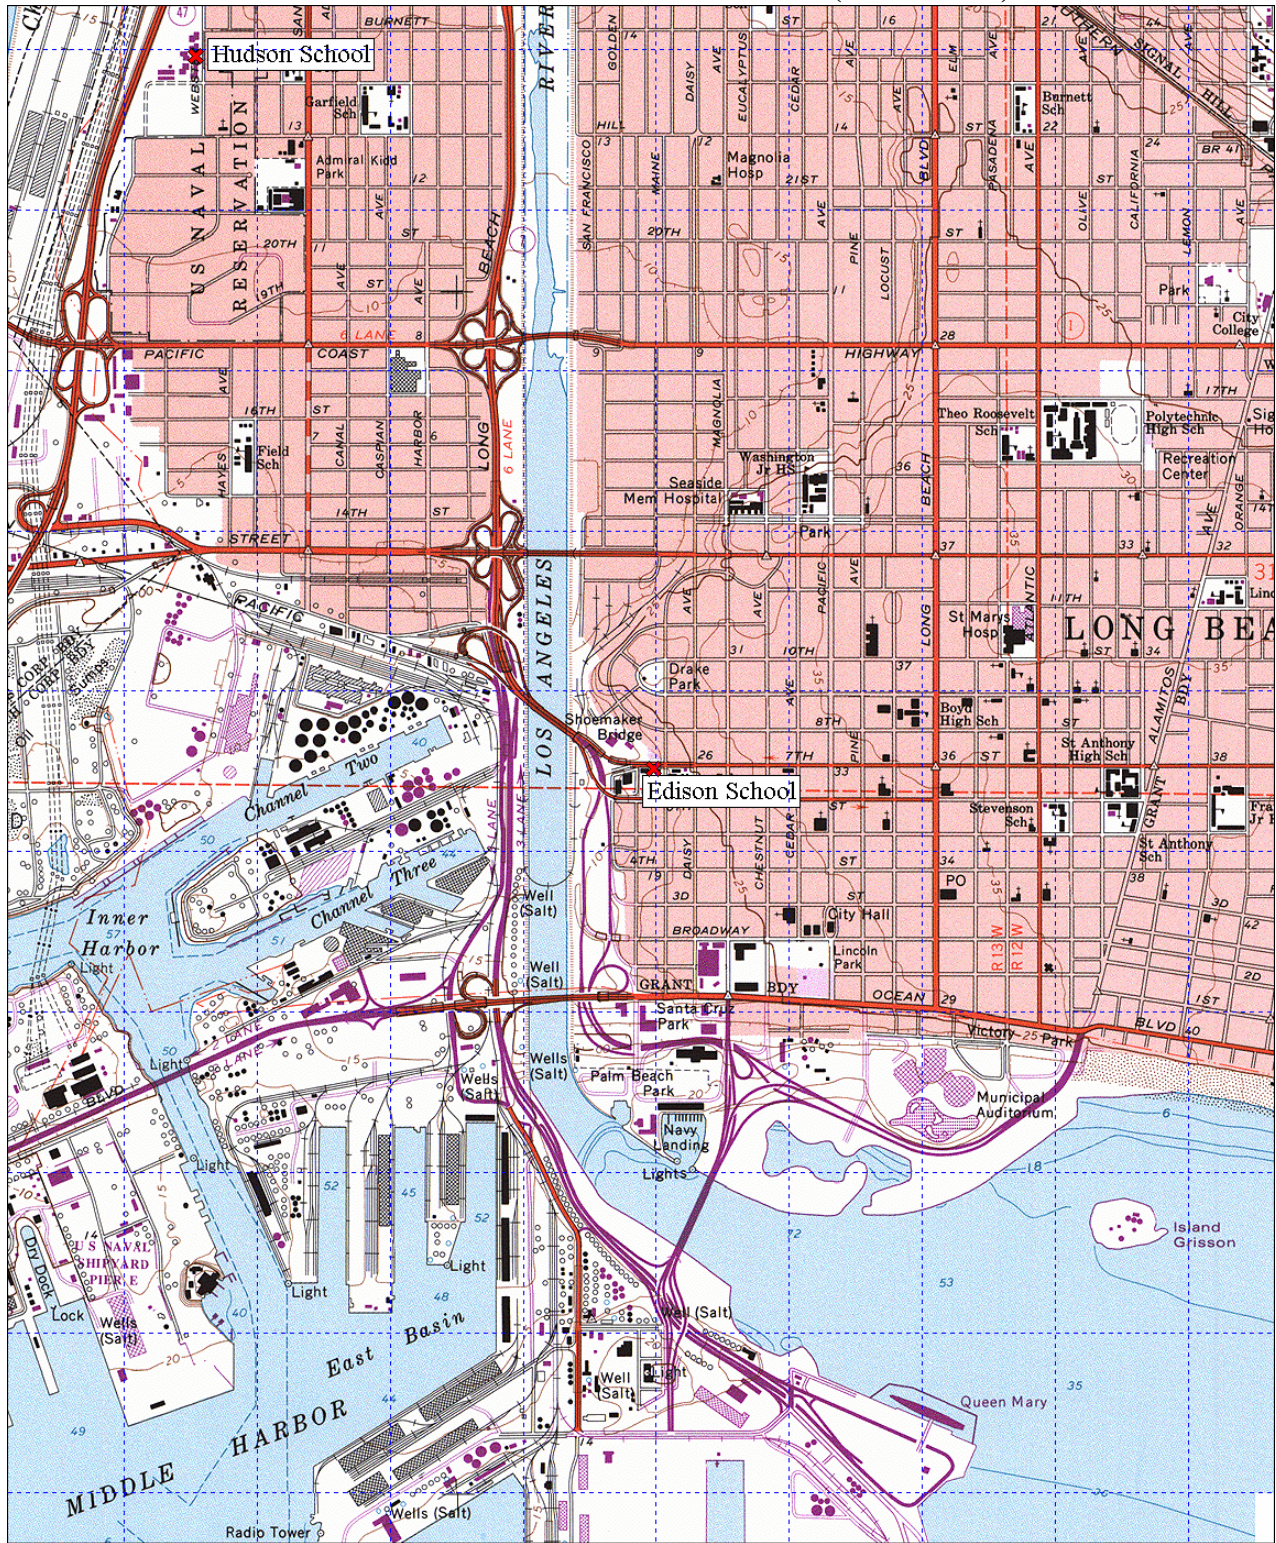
Hudson School
Edison School
US NAVAL RESERVATION
Garfield Sch
Admiral Kidd Park
BURNETT
WEBSTER
20TH
19TH
PACIFIC COAST HIGHWAY
6 LANE
16TH ST
Field Sch
HAYES
CANAL
CASPIAN
HARBOR
LONG BEACH
14TH ST
STREET
PACIFIC
RIVER
LOS ANGELES
6 LANE
GOLDEN
DAISY
EUCALYPTUS
CEDAR
ELM
PASADENA
SAN FRANCISCO
MAINE
HILL
Magnolia Hosp
21ST
20TH
PINE
LOCUST
OLIVE
CALIFORNIA
LEMON
Burnett Sch
SIGNAL HILL
Park
City College
MAGNOLIA
Washington Jr HS
Seaside Mem Hospital
Park
Theo Roosevelt Sch
Polytechnic High Sch
Recreation Center
17TH
ORANGE
PACIFIC
ATLANTIC
11TH
St Marys Hosp
LONG BEA
ALAMITOS
Drake Park
10TH
Shoemaker Bridge
8TH
7TH
Boyd High Sch
St Anthony High Sch
Stevenson Sch
St Anthony Sch
GRANT
CHESTNUT
CEDAR
4TH
3D
BROADWAY
City Hall
PO
Lincoln Park
R13W R12W
GRANT BDY
OCEAN BLVD
Santa Cruz Park
Victory Park
Palm Beach Park
Navy Landing
Lights
Municipal Auditorium
Island Grissom
Queen Mary
Channel Two
Channel Three
Inner Harbor
Light
Well (Salt)
Well (Salt)
Wells (Salt)
Wells Salt
3 LANE
US NAVAL SHIPYARD PIER E
Dry Dock
Lock
Wells (Salt)
Light
Light
Light
East Basin
MIDDLE HARBOR
Radio Tower
Wells (Salt)
Well (Salt)
Well Salt
Light
Sumps
Oil